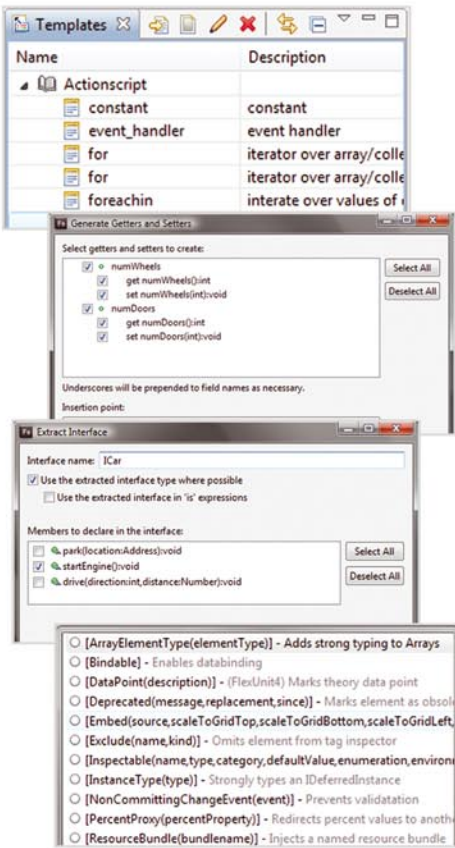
Templates

| Name | Description |
|---|---|
| Actionscript | |
| constant | constant |
| event_handler | event handler |
| for | iterator over array/colle |
| for | iterator over array/colle |
| foreachin | interate over values of |

Generate Getters and Setters

Select getters and setters to create:

numWheels
get numWheels():int
set numWheels(int):void
numDoors
get numDoors():int
set numDoors(int):void

Select All
Deselect All

Underscores will be prepended to field names as necessary.

Insertion point:

Extract Interface

Interface name: ICar

Use the extracted interface type where possible

Use the extracted interface in 'is' expressions

Members to declare in the interface:

park(location:Address):void
startEngine():void
drive(direction:int,distance:Number):void

Select All
Deselect All

[ArrayElementType(elementType)] - Adds strong typing to Arrays
[Bindable] - Enables databinding
[DataPoint(description)] - (FlexUnit4) Marks theory data point
[Deprecated(message,replacement,since)] - Marks element as obsol
[Embed(source,scaleToGridTop,scaleToGridBottom,scaleToGridLeft,
[Exclude(name,kind)] - Omits element from tag inspector
[Inspectable(name,type,category,defaultValue,enumeration,environ
[InstanceType(type)] - Strongly types an IDeferredInstance
[NonCommittingChangeEvent(event)] - Prevents validatation
[PercentProxy(percentProperty)] - Redirects percent values to anoth
[ResourceBundle(bundlename)] - Injects a named resource bundle